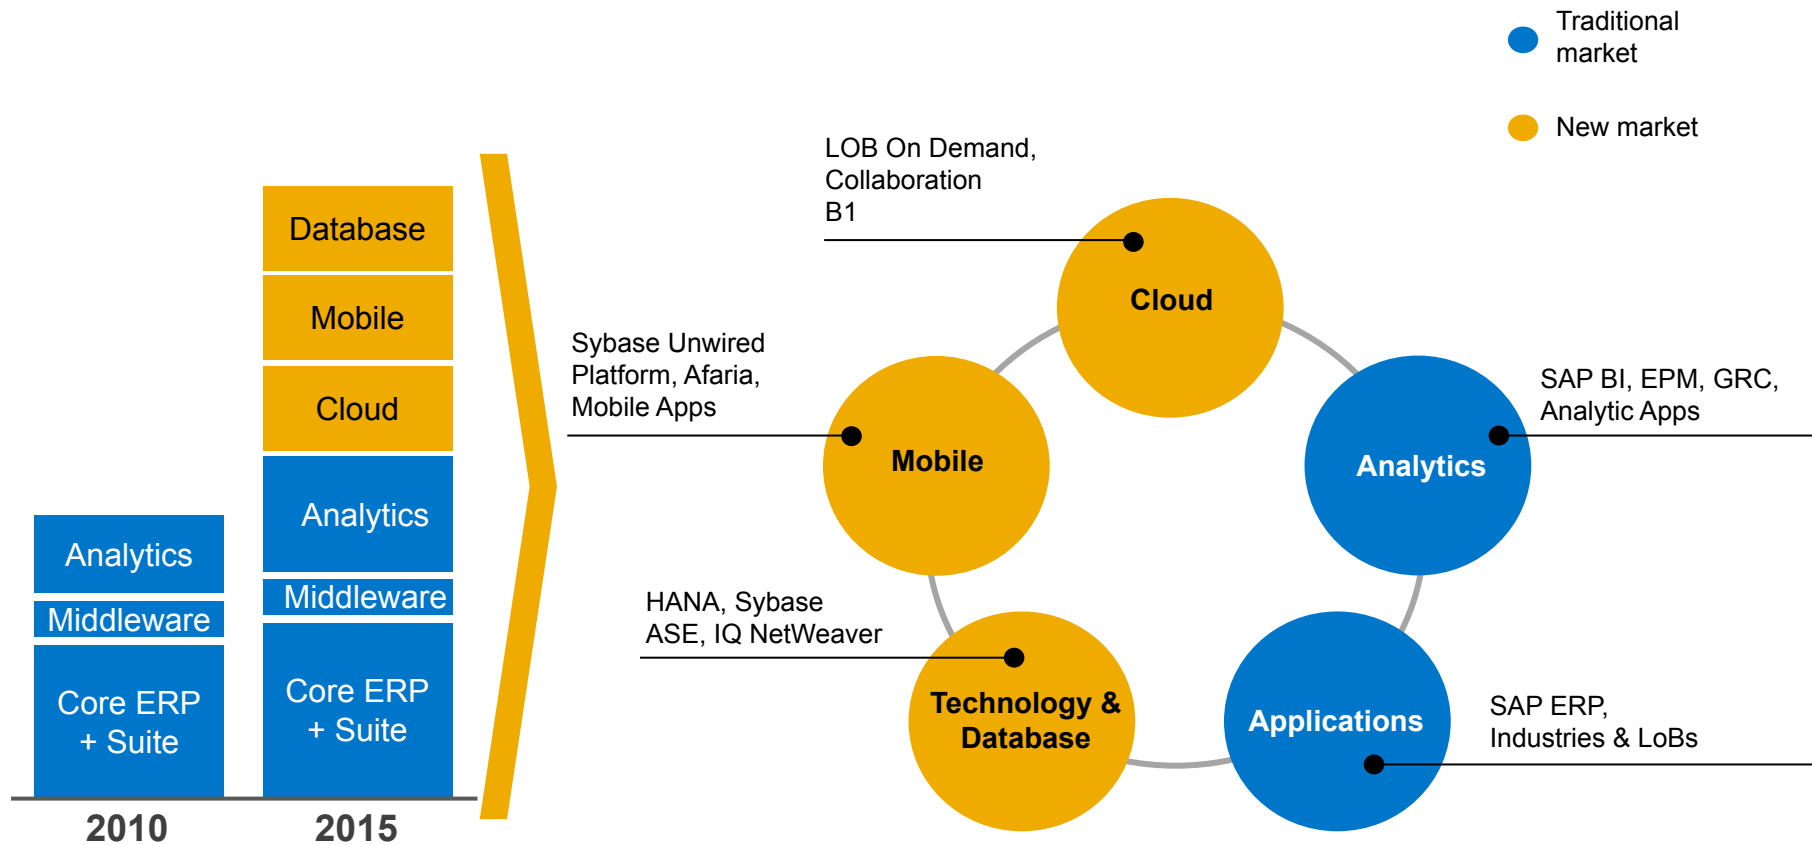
Traditional market

New market

Database

Mobile

Cloud

Analytics

Middleware

Core ERP + Suite

Analytics

Middleware

Core ERP + Suite

2010

2015

LOB On Demand, Collaboration B1

Cloud

Sybase Unwired Platform, Afaria, Mobile Apps

Mobile

SAP BI, EPM, GRC, Analytic Apps

Analytics

HANA, Sybase ASE, IQ NetWeaver

Technology & Database

Applications

SAP ERP, Industries & LoBs